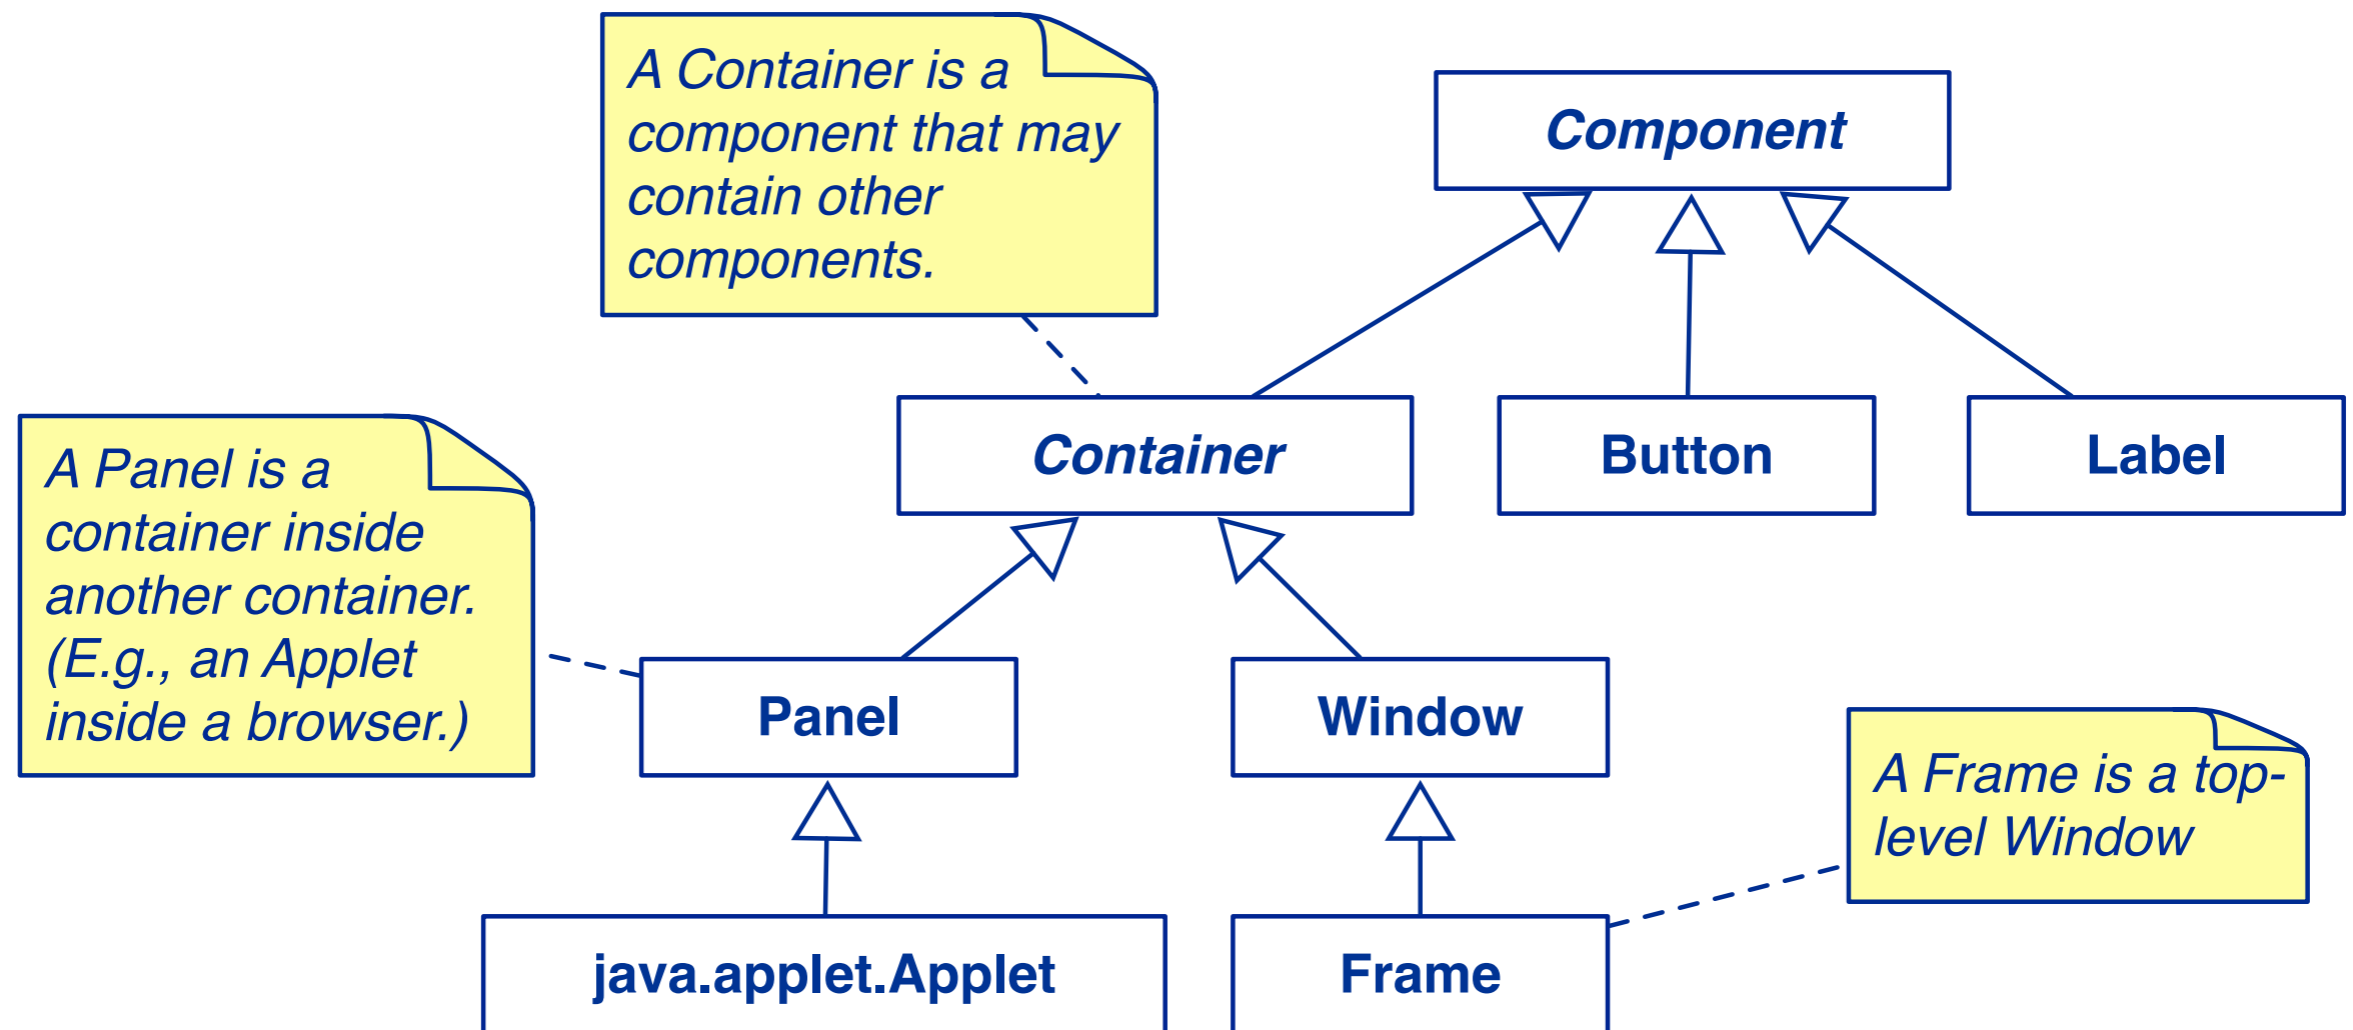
A Container is a component that may contain other components.

Component

Container

Button

Label

A Panel is a container inside another container. (E.g., an Applet inside a browser.)

Panel

Window

A Frame is a top-level Window

java.applet.Applet

Frame